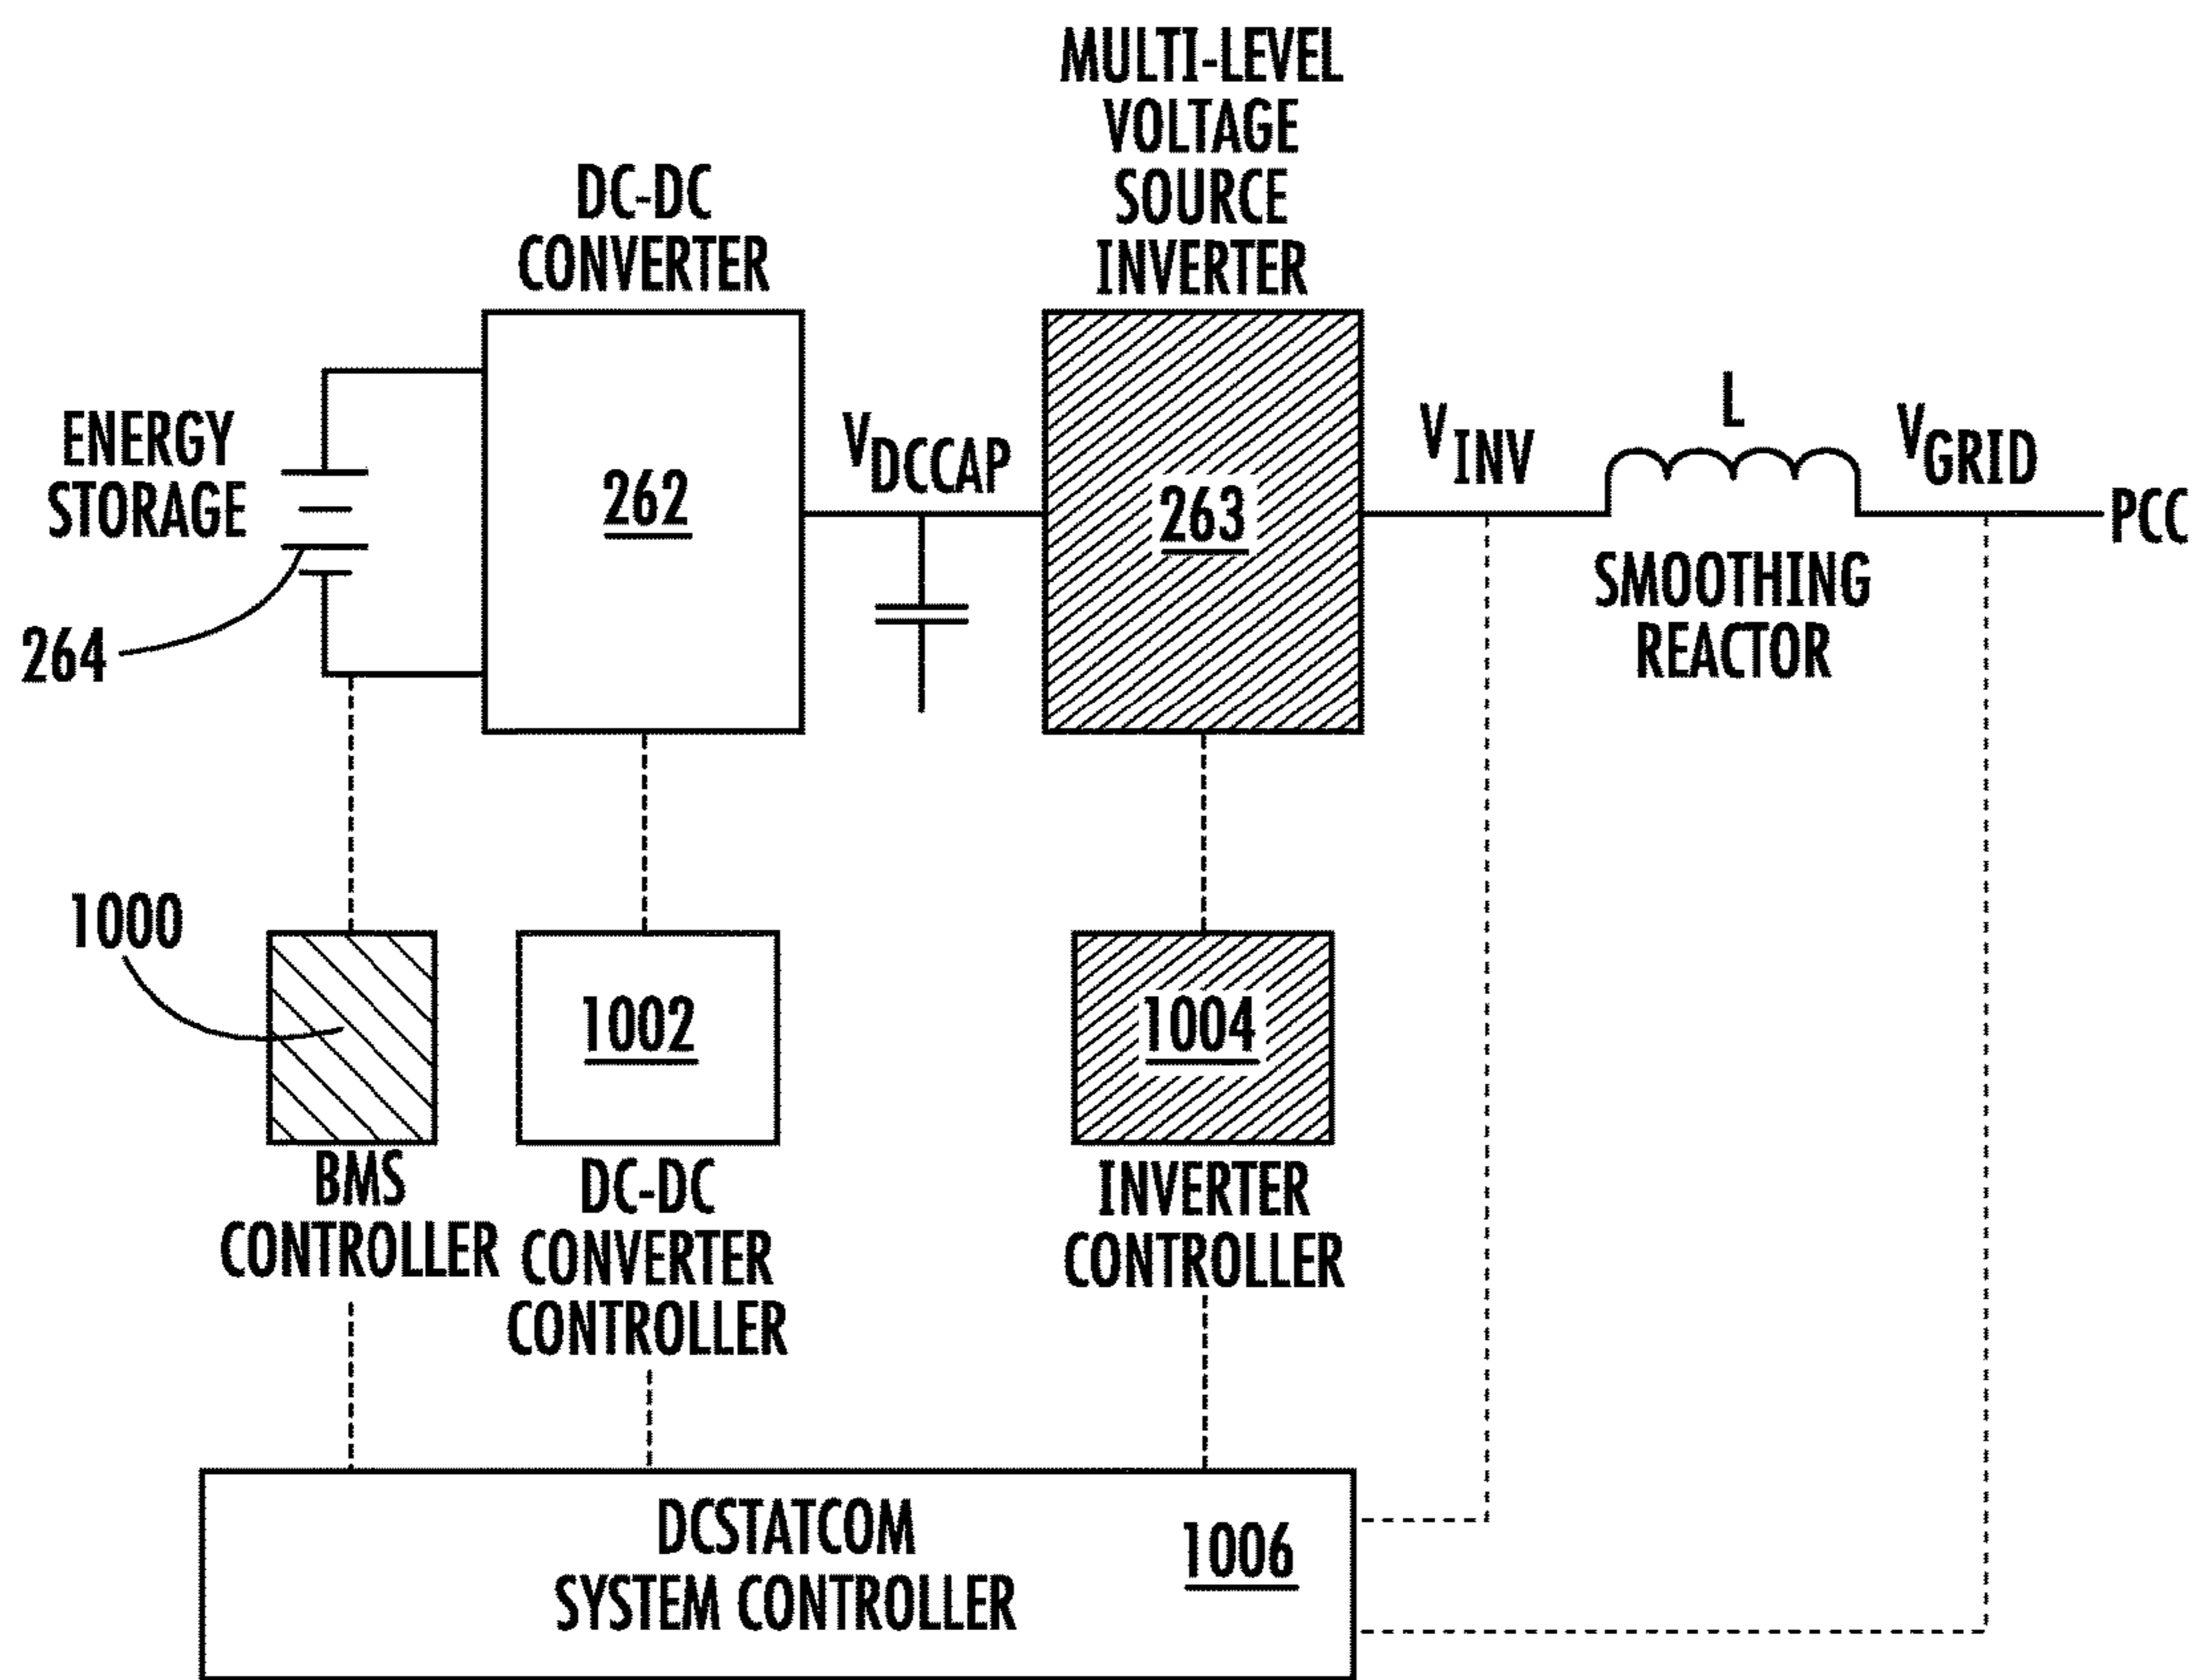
MULTI-LEVEL VOLTAGE SOURCE INVERTER

DC-DC CONVERTER

ENERGY STORAGE

262

$V_{DCCAP}$

263

$V_{INV}$

L

$V_{GRID}$

PCC

SMOOTHING REACTOR

264

1000

1002

1004

BMS CONTROLLER

DC-DC CONVERTER CONTROLLER

INVERTER CONTROLLER

DCSTATCOM SYSTEM CONTROLLER

1006